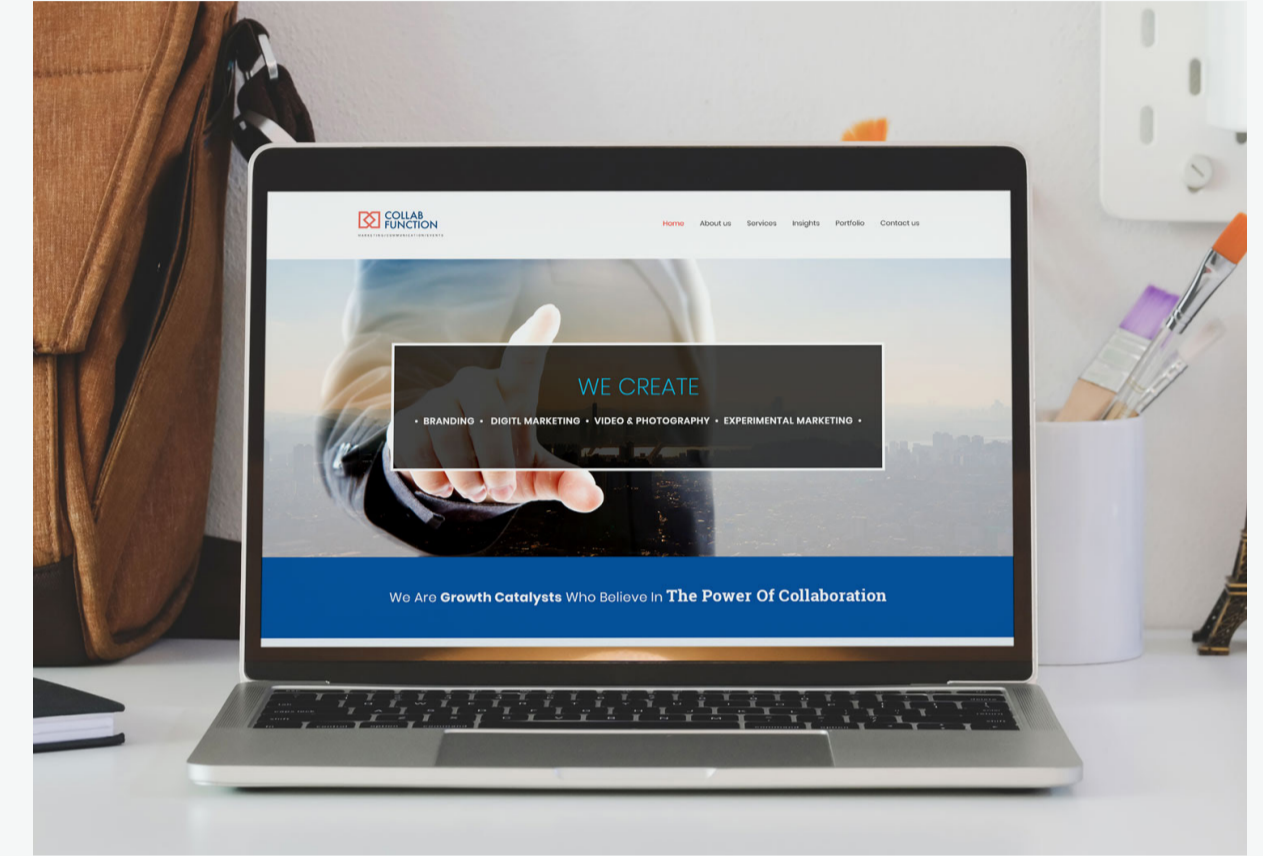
COLLAB FUNCTION

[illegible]

Home About us Services Insights Portfolio Contact us

WE CREATE

• BRANDING • DIGITL MARKETING • VIDEO & PHOTOGRAPHY • EXPERIMENTAL MARKETING •

We Are Growth Catalysts Who Believe In The Power Of Collaboration